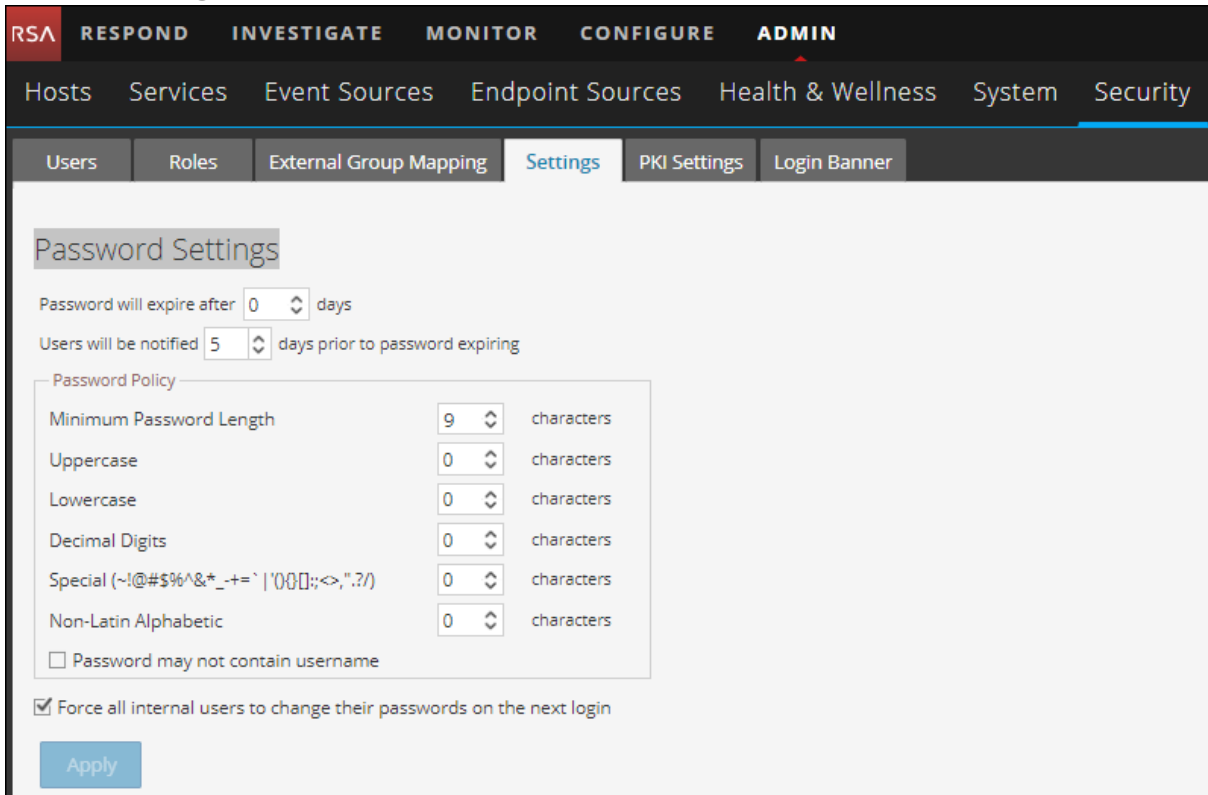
RSA RESPOND INVESTIGATE MONITOR CONFIGURE ADMIN

Hosts Services Event Sources Endpoint Sources Health & Wellness System Security

Users Roles External Group Mapping Settings PKI Settings Login Banner

Password Settings

Password will expire after 0 days

Users will be notified 5 days prior to password expiring

Password Policy

| | | |
|---|---|---|
| Minimum Password Length | 9 | characters |
| Uppercase | 0 | characters |
| Lowercase | 0 | characters |
| Decimal Digits | 0 | characters |
| Special (~!@#$%^&*_-+=`\|'(){}[]:;<>,".?/) | 0 | characters |
| Non-Latin Alphabetic | 0 | characters |

Password may not contain username

Force all internal users to change their passwords on the next login

Apply